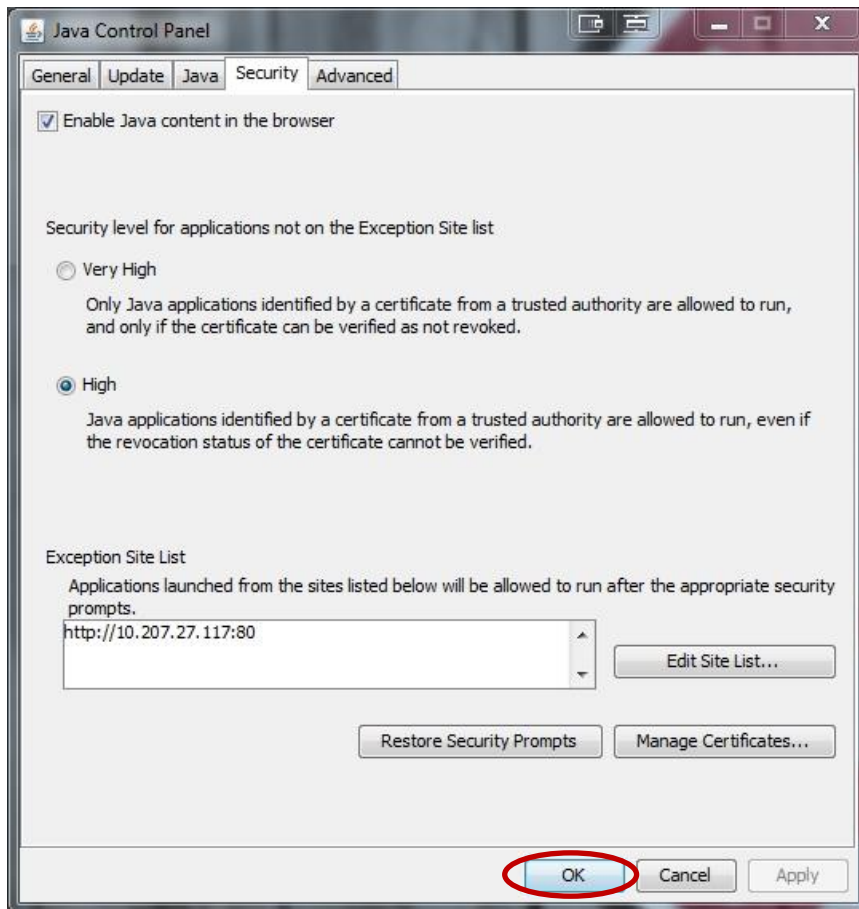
Java Control Panel

General Update Java Security Advanced

Enable Java content in the browser

Security level for applications not on the Exception Site list

Very High

Only Java applications identified by a certificate from a trusted authority are allowed to run, and only if the certificate can be verified as not revoked.

High

Java applications identified by a certificate from a trusted authority are allowed to run, even if the revocation status of the certificate cannot be verified.

Exception Site List

Applications launched from the sites listed below will be allowed to run after the appropriate security prompts.

http://10.207.27.117:80

Edit Site List...

Restore Security Prompts

Manage Certificates...

OK Cancel Apply